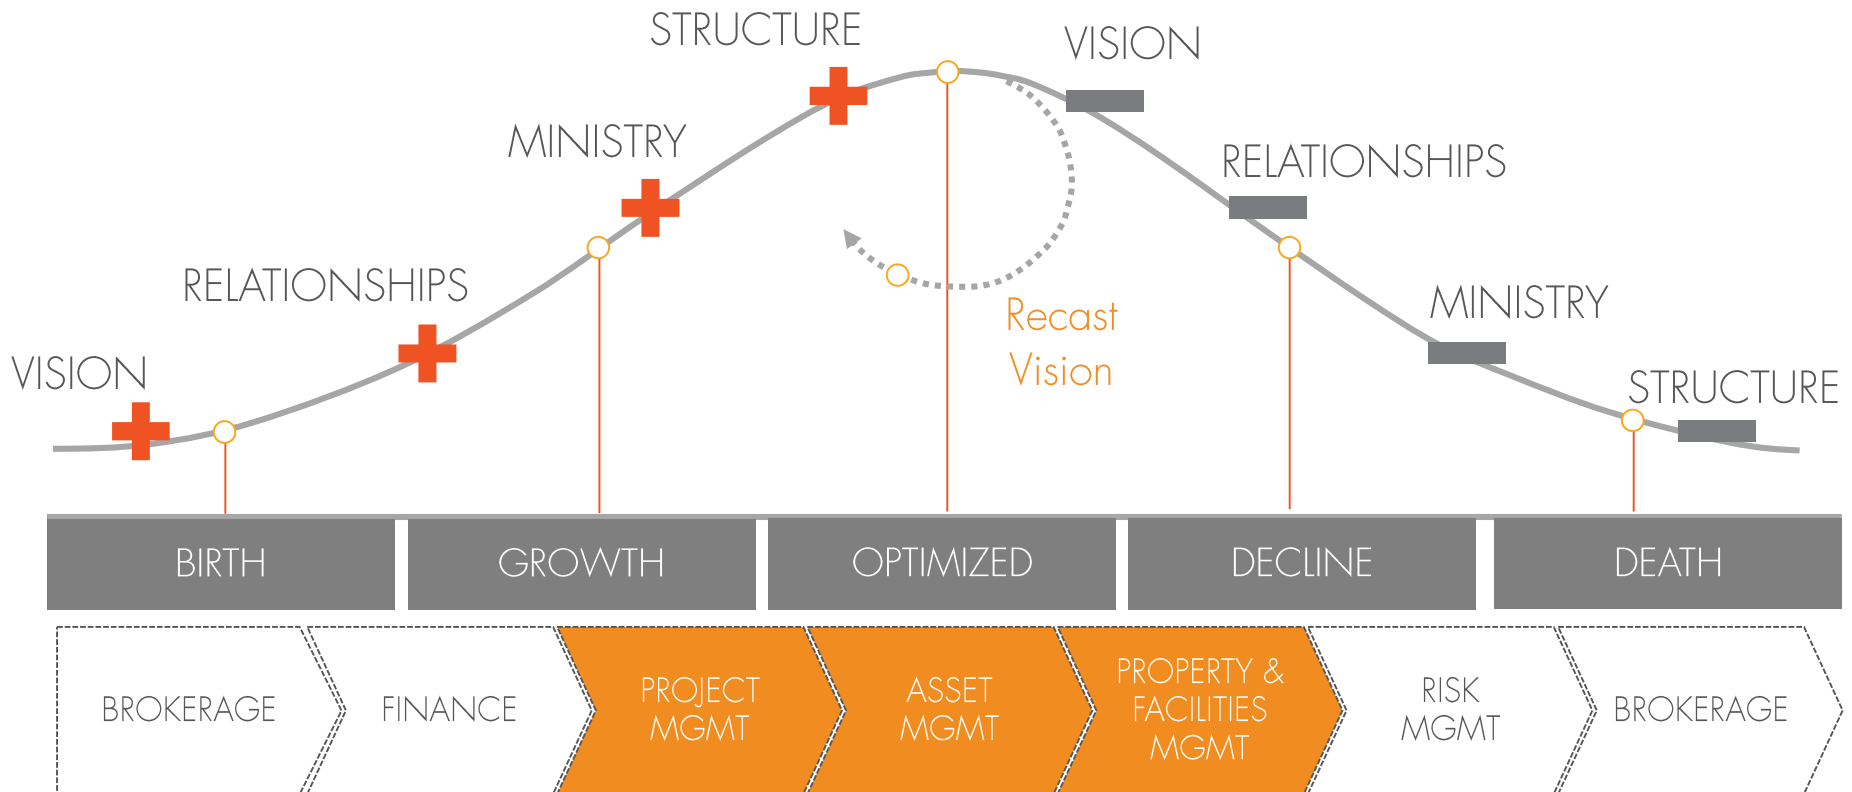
STRUCTURE

VISION

MINISTRY

RELATIONSHIPS

RELATIONSHIPS

VISION

Recast Vision

MINISTRY

STRUCTURE

BIRTH

GROWTH

OPTIMIZED

DECLINE

DEATH

BROKERAGE

FINANCE

PROJECT MGMT

ASSET MGMT

PROPERTY & FACILITIES MGMT

RISK MGMT

BROKERAGE